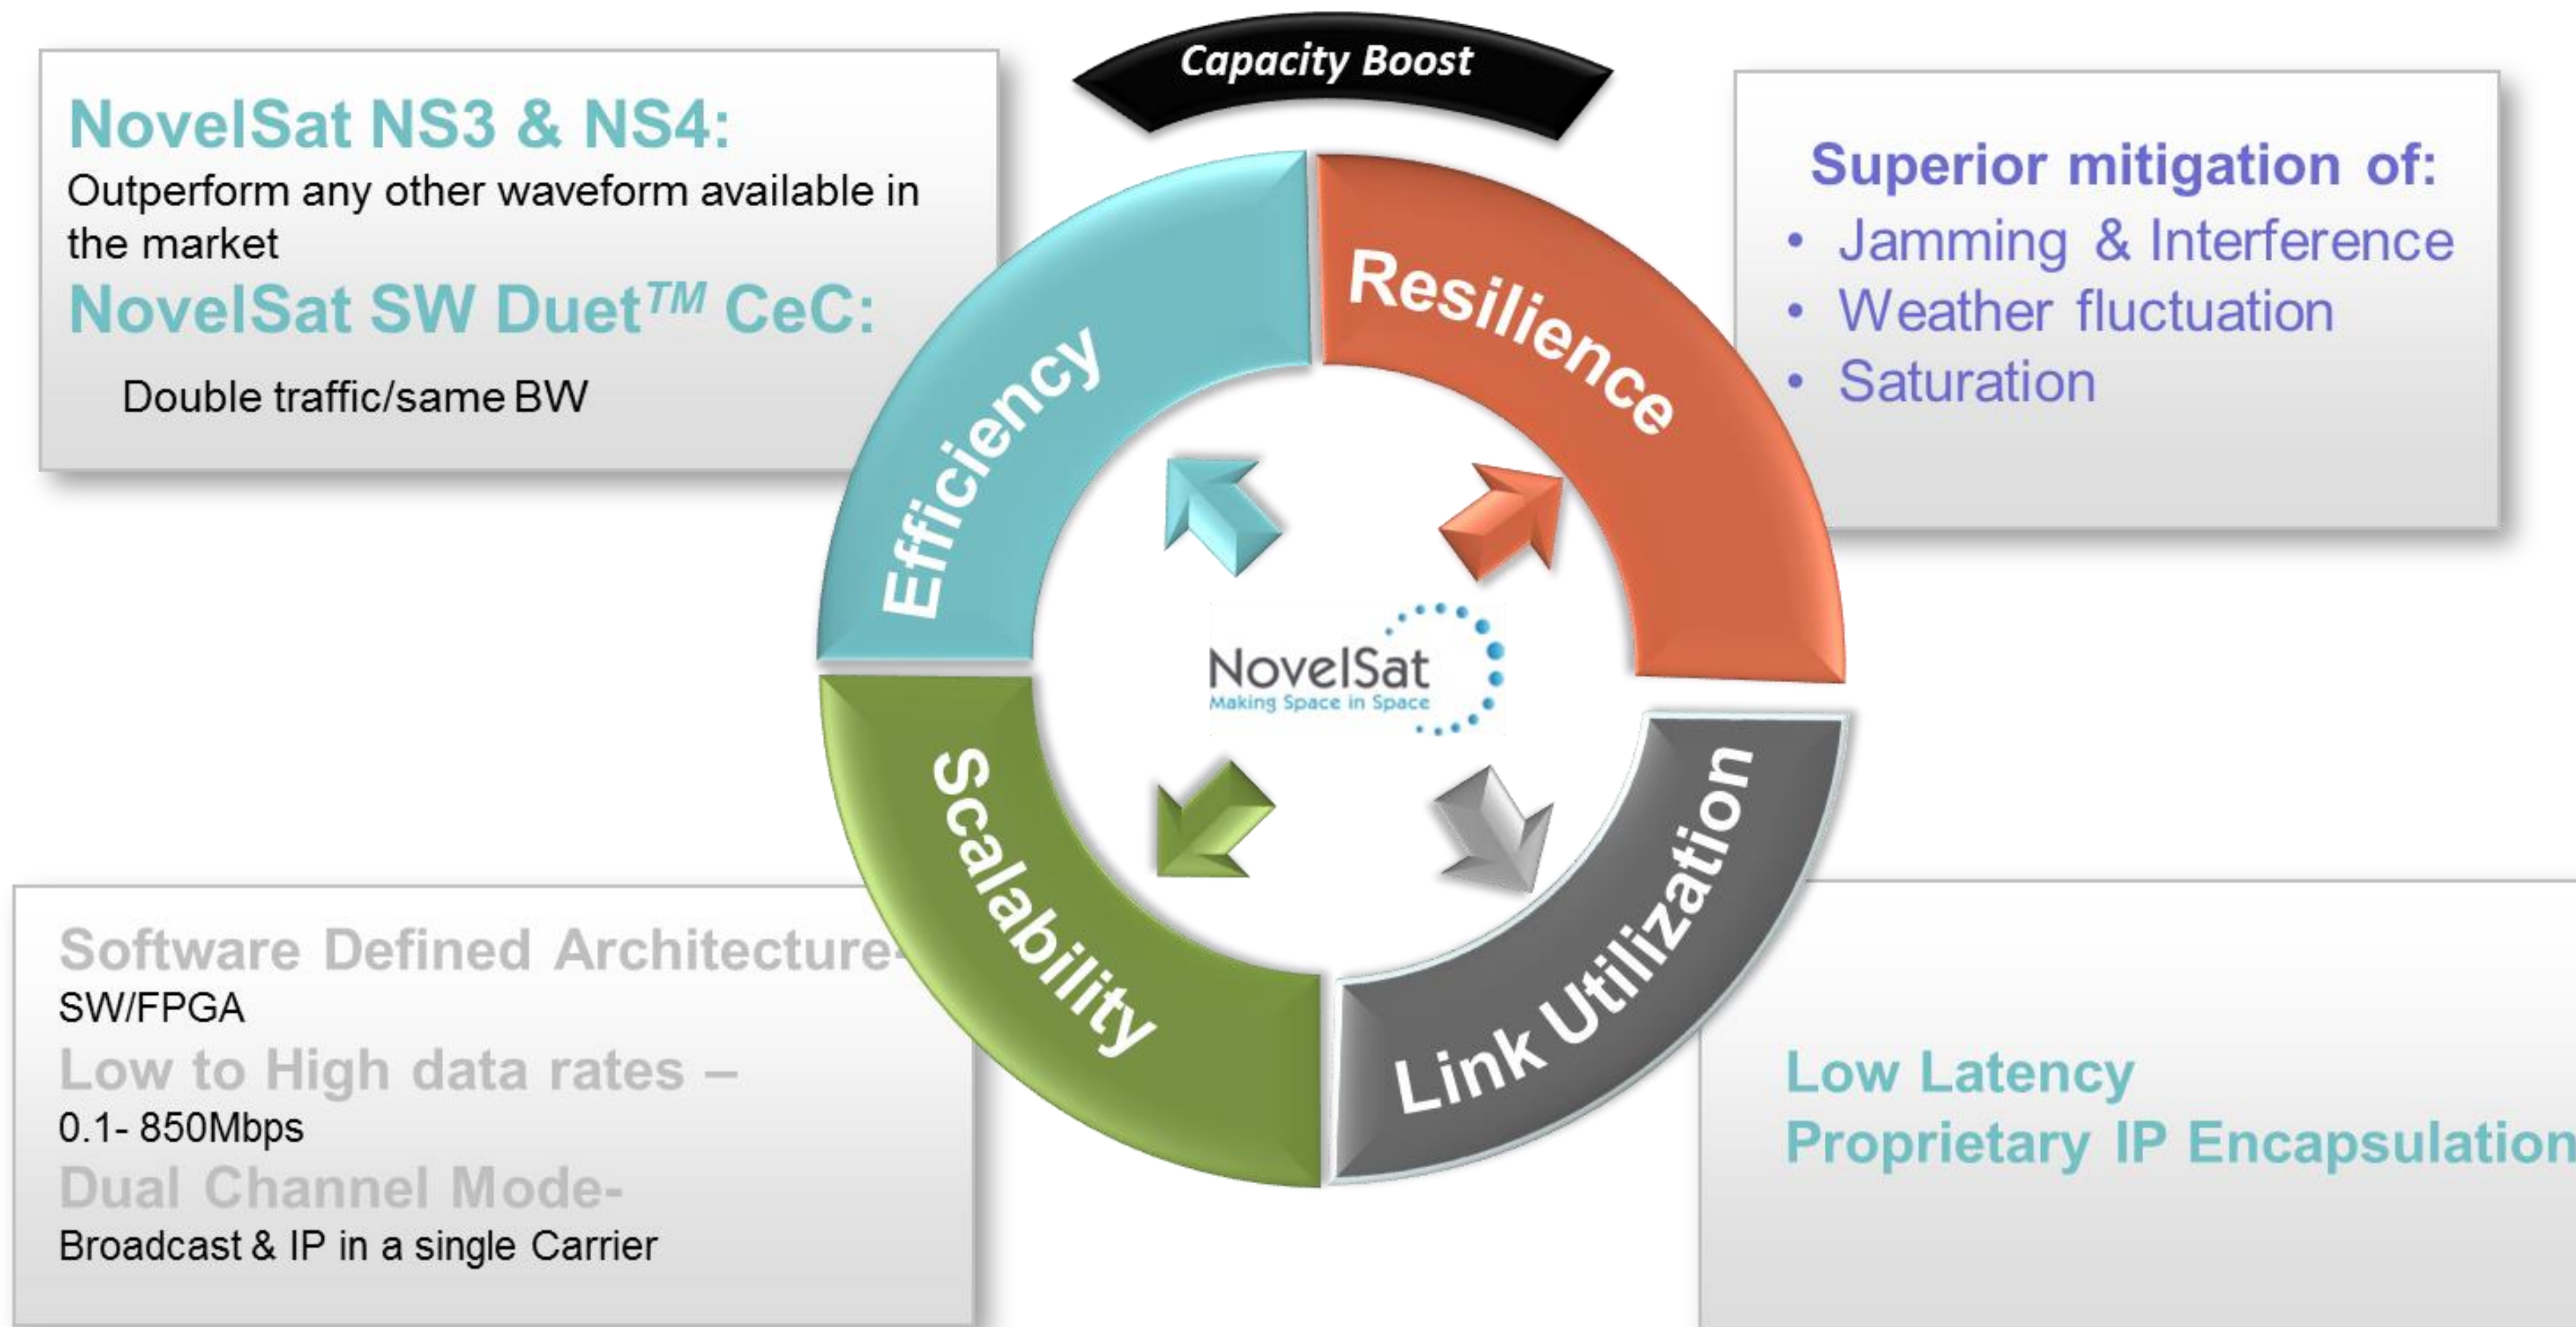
Capacity Boost

NovelSat NS3 & NS4:
Outperform any other waveform available in the market
NovelSat SW Duet$^{TM}$ CeC:
Double traffic/same BW

Superior mitigation of:
• Jamming & Interference
• Weather fluctuation
• Saturation

Resilience

Efficiency

NovelSat
Making Space in Space

Scalability

Link Utilization

Software Defined Architecture-
SW/FPGA
Low to High data rates –
0.1- 850Mbps
Dual Channel Mode-
Broadcast & IP in a single Carrier

Low Latency
Proprietary IP Encapsulation